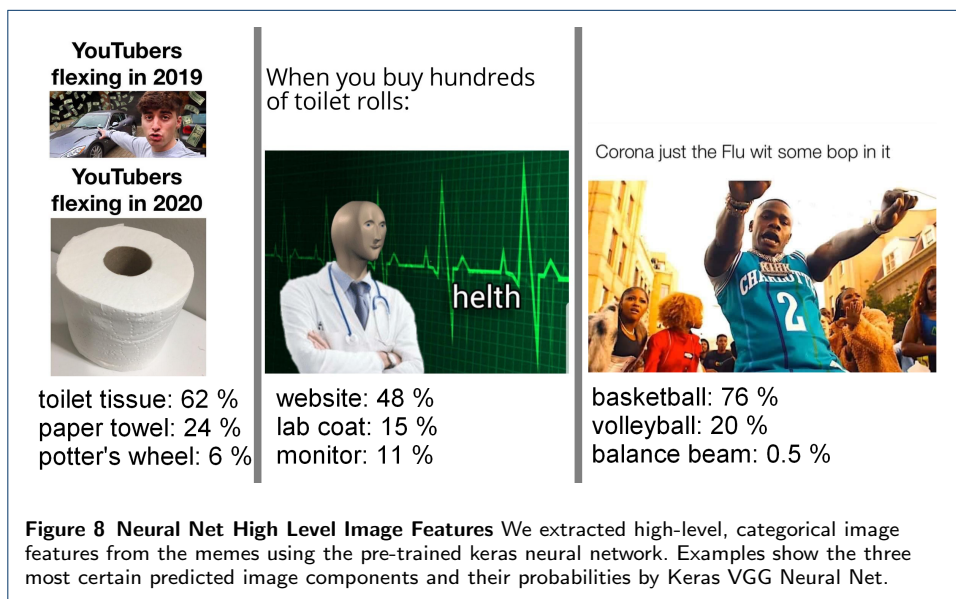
YouTubers flexing in 2019

YouTubers flexing in 2020

toilet tissue: 62 %
paper towel: 24 %
potter's wheel: 6 %

When you buy hundreds of toilet rolls:

helth

website: 48 %
lab coat: 15 %
monitor: 11 %

Corona just the Flu wit some bop in it

CHARLOTTE
2

basketball: 76 %
volleyball: 20 %
balance beam: 0.5 %

**Figure 8 Neural Net High Level Image Features** We extracted high-level, categorical image features from the memes using the pre-trained keras neural network. Examples show the three most certain predicted image components and their probabilities by Keras VGG Neural Net.